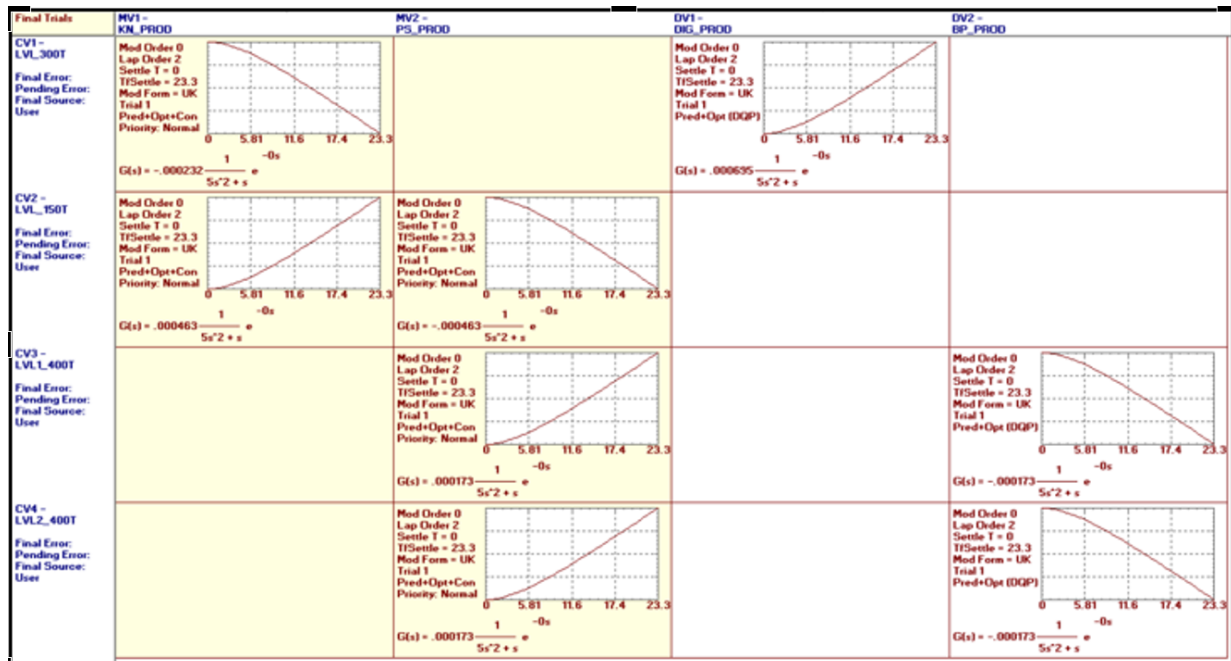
| Final Trials | MV1 - KN_PROD | MV2 - PS_PROD | DV1 - DIG_PROD | DV2 - BP_PROD |
|---|---|---|---|---|
| CV1 - LVL_300T Final Error: Pending Error: Final Source: User | Mod Order 0 Lap Order 2 Settle T = 0 TfSettle = 23.3 Mod Form = UK Trial 1 Pred+Opt+Con Priority: Normal 0 5.81 11.6 17.4 23.3 G(s) = -.000232 $\frac{1}{5s^2 + s}$ $e^{-0s}$ | | Mod Order 0 Lap Order 2 Settle T = 0 TfSettle = 23.3 Mod Form = UK Trial 1 Pred+Opt (DQP) 0 5.81 11.6 17.4 23.3 G(s) = .000695 $\frac{1}{5s^2 + s}$ $e^{-0s}$ | |
| CV2 - LVL_150T Final Error: Pending Error: Final Source: User | Mod Order 0 Lap Order 2 Settle T = 0 TfSettle = 23.3 Mod Form = UK Trial 1 Pred+Opt+Con Priority: Normal 0 5.81 11.6 17.4 23.3 G(s) = .000463 $\frac{1}{5s^2 + s}$ $e^{-0s}$ | Mod Order 0 Lap Order 2 Settle T = 0 TfSettle = 23.3 Mod Form = UK Trial 1 Pred+Opt+Con Priority: Normal 0 5.81 11.6 17.4 23.3 G(s) = -.000463 $\frac{1}{5s^2 + s}$ $e^{-0s}$ | | |
| CV3 - LVL1_400T Final Error: Pending Error: Final Source: User | | Mod Order 0 Lap Order 2 Settle T = 0 TfSettle = 23.3 Mod Form = UK Trial 1 Pred+Opt+Con Priority: Normal 0 5.81 11.6 17.4 23.3 G(s) = .000173 $\frac{1}{5s^2 + s}$ $e^{-0s}$ | | Mod Order 0 Lap Order 2 Settle T = 0 TfSettle = 23.3 Mod Form = UK Trial 1 Pred+Opt (DQP) 0 5.81 11.6 17.4 23.3 G(s) = -.000173 $\frac{1}{5s^2 + s}$ $e^{-0s}$ |
| CV4 - LVL2_400T Final Error: Pending Error: Final Source: User | | Mod Order 0 Lap Order 2 Settle T = 0 TfSettle = 23.3 Mod Form = UK Trial 1 Pred+Opt+Con Priority: Normal 0 5.81 11.6 17.4 23.3 G(s) = .000173 $\frac{1}{5s^2 + s}$ $e^{-0s}$ | | Mod Order 0 Lap Order 2 Settle T = 0 TfSettle = 23.3 Mod Form = UK Trial 1 Pred+Opt (DQP) 0 5.81 11.6 17.4 23.3 G(s) = -.000173 $\frac{1}{5s^2 + s}$ $e^{-0s}$ |